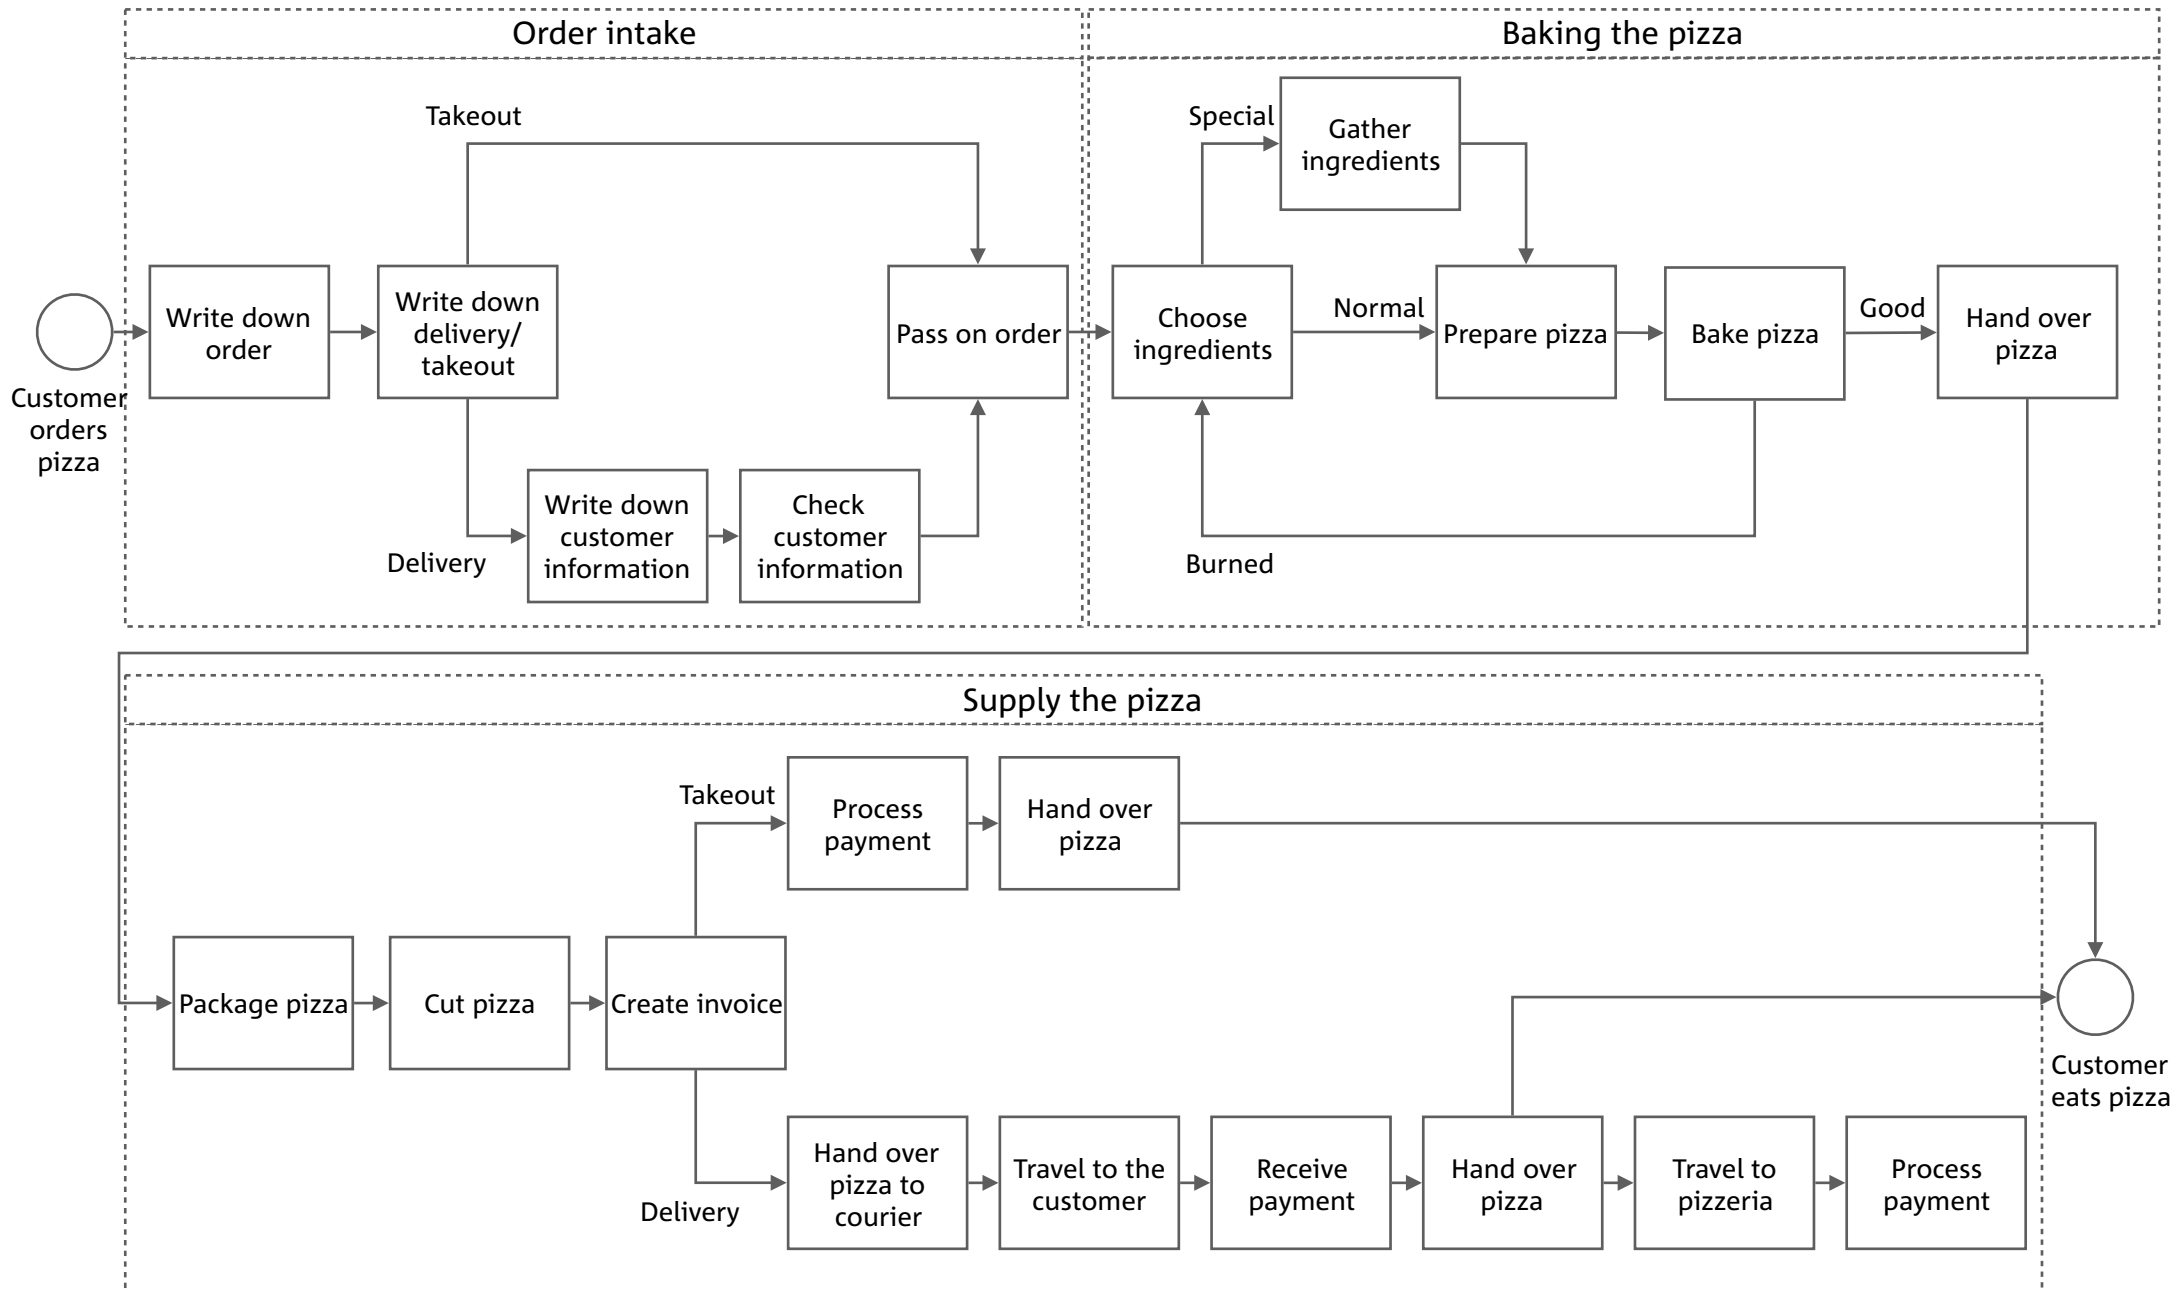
Order intake

Baking the pizza

Takeout

Special

Gather ingredients

Customer orders pizza

Write down order

Write down delivery/ takeout

Pass on order

Choose ingredients

Normal

Prepare pizza

Bake pizza

Good

Hand over pizza

Delivery

Write down customer information

Check customer information

Burned

Supply the pizza

Takeout

Process payment

Hand over pizza

Package pizza

Cut pizza

Create invoice

Customer eats pizza

Delivery

Hand over pizza to courier

Travel to the customer

Receive payment

Hand over pizza

Travel to pizzeria

Process payment